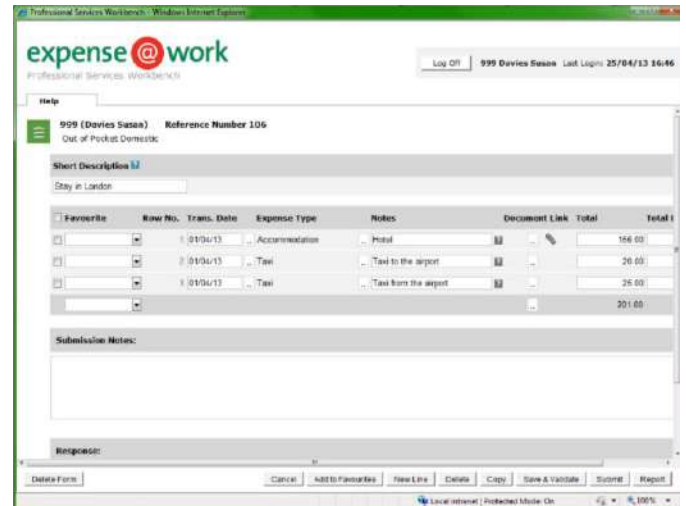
Professional Services Workbench - Windows Internet Explorer

expense@work
Professional Services Workbench

Log Off | 999 Davies Susan Last Login: 25/04/13 16:46

Help

999 (Davies Susan) Reference Number 106
Out of Pocket Domestic

Short Description

Stay in London

| Favourite | Row No. | Trans. Date | Expense Type | Notes | Document Link | Total | Total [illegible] |
|---|---|---|---|---|---|---|---|
| | 1 | 01/04/13 | Accommodation | Hotel | | 166.00 | |
| | 2 | 01/04/13 | Taxi | Taxi to the airport | | 20.00 | |
| | 3 | 01/04/13 | Taxi | Taxi from the airport | | 25.00 | |
| | | | | | | 201.00 | |

Submission Notes:

Response:

Delete Form | Cancel | Add to Favourites | New Line | Delete | Copy | Save & Validate | Submit | Report

Local intranet | Protected Mode: On | 100%